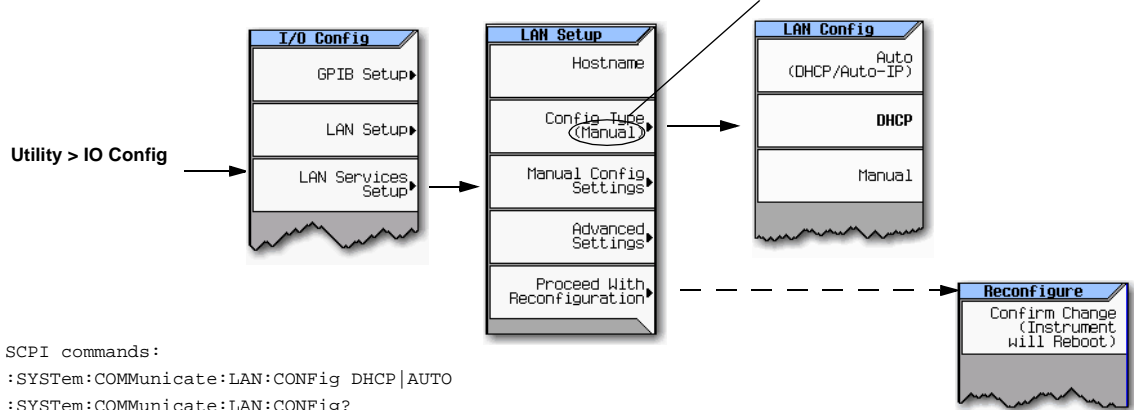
I/O Config
GPIB Setup
LAN Setup
LAN Services Setup

Utility > IO Config

LAN Setup
Hostname
Config Type (Manual)
Manual Config Settings
Advanced Settings
Proceed With Reconfiguration

LAN Config
Auto (DHCP/Auto-IP)
DHCP
Manual

Reconfigure
Confirm Change (Instrument will Reboot)

SCPI commands:
:SYSTem:COMMunicate:LAN:CONFig DHCP|AUTO
:SYSTem:COMMunicate:LAN:CONFig?